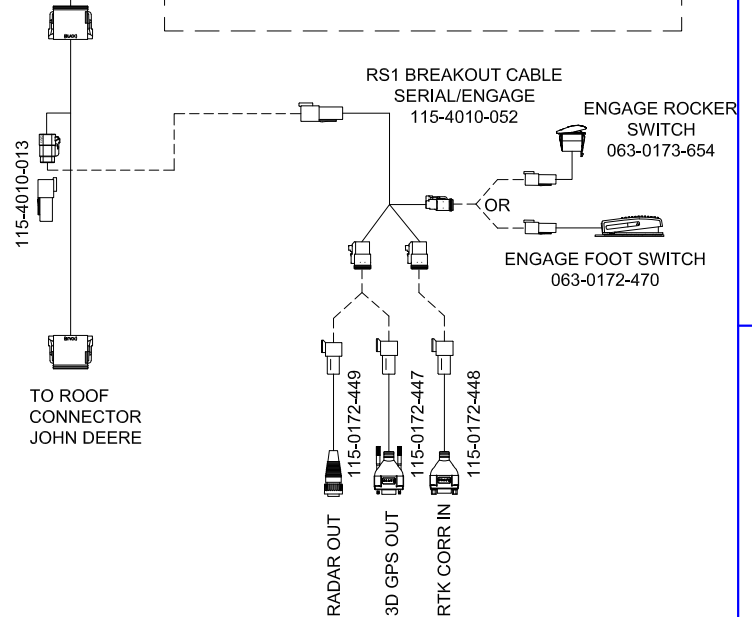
RS1 BREAKOUT CABLE
SERIAL/ENGAGE
115-4010-052

ENGAGE ROCKER SWITCH
063-0173-654

OR

ENGAGE FOOT SWITCH
063-0172-470

115-4010-013

TO ROOF CONNECTOR JOHN DEERE

115-0172-449
115-0172-447
115-0172-448

RADAR OUT
3D GPS OUT
RTK CORR IN